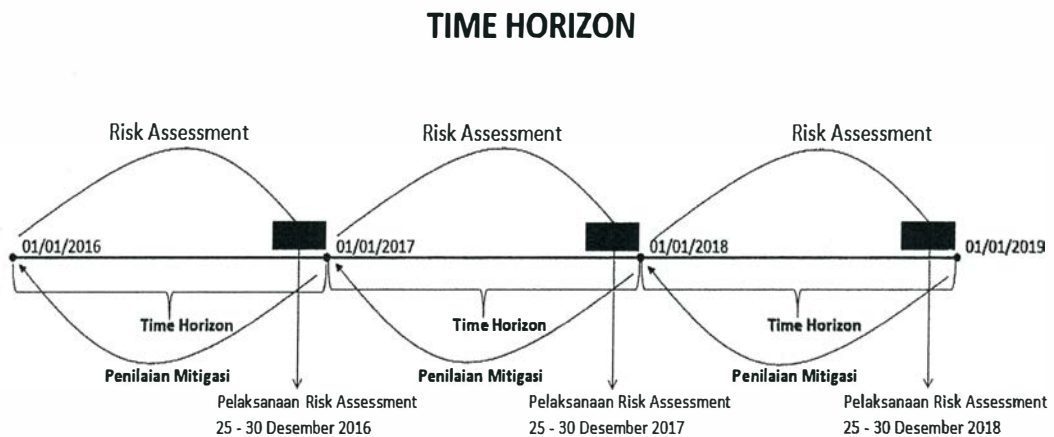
TIME HORIZON

Risk Assessment

Risk Assessment

Risk Assessment

01/01/2016

01/01/2017

01/01/2018

01/01/2019

Time Horizon

Time Horizon

Time Horizon

Penilaian Mitigasi

Penilaian Mitigasi

Penilaian Mitigasi

Pelaksanaan Risk Assessment
25 - 30 Desember 2016

Pelaksanaan Risk Assessment
25 - 30 Desember 2017

Pelaksanaan Risk Assessment
25 - 30 Desember 2018